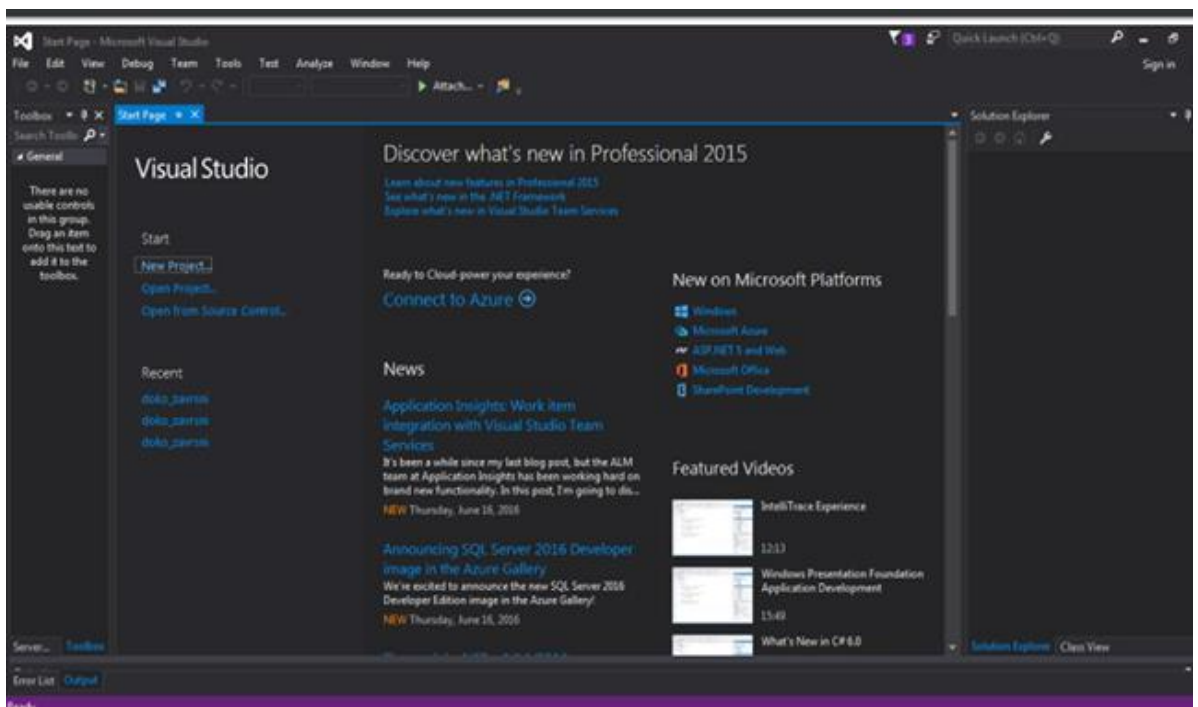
Start Page - Microsoft Visual Studio

Quick Launch (Ctrl+Q)

File Edit View Debug Team Tools Test Analyze Window Help

Sign in

Attach...

Toolbox

Search Toolbox

General

There are no usable controls in this group. Drag an item onto this text to add it to the toolbox.

Start Page

Visual Studio

Start

New Project...

Open Project...

Open from Source Control...

Recent

doko_parsis

doko_parsis

doko_parsis

Discover what's new in Professional 2015

Learn about new features in Professional 2015

See what's new in the .NET Framework

Explore what's new in Visual Studio Team Services

Ready to Cloud-power your experience?

Connect to Azure

News

Application Insights: Work item integration with Visual Studio Team Services

It's been a while since my last blog post, but the ALM team at Application Insights has been working hard on brand new functionality. In this post, I'm going to dis...

NEW Thursday, June 16, 2016

Announcing SQL Server 2016 Developer image in the Azure Gallery

We're excited to announce the new SQL Server 2016 Developer Edition image in the Azure Gallery!

NEW Thursday, June 16, 2016

New on Microsoft Platforms

Windows

Microsoft Azure

ASP.NET 5 and Web

Microsoft Office

SharePoint Development

Featured Videos

IntelliTrace Experience

12:13

Windows Presentation Foundation Application Development

15:49

What's New in C# 6.0

Solution Explorer

Server... Toolbox

Solution Explorer Class View

Error List Output

Ready